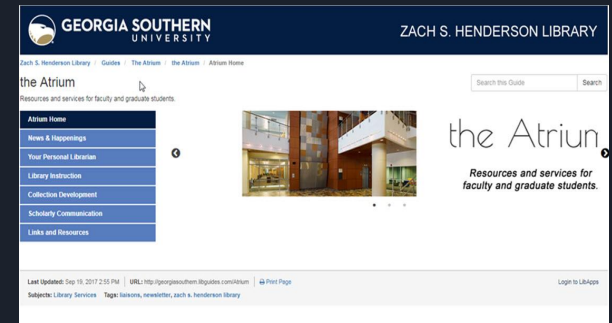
GEORGIA SOUTHERN UNIVERSITY

ZACH S. HENDERSON LIBRARY

Zach S. Henderson Library / Guides / The Atrium / the Atrium / Atrium Home

the Atrium

Resources and services for faculty and graduate students.

Search this Guide

Search

Atrium Home

News & Happenings

Your Personal Librarian

Library Instruction

Collection Development

Scholarly Communication

Links and Resources

the Atriun

Resources and services for faculty and graduate students.

Last Updated: Sep 19, 2017 2:55 PM | URL: http://georgiasouthern.libguides.com/Atrium | Print Page

Login to LibApps

Subjects: Library Services Tags: liaisons, newsletter, zach s. henderson library